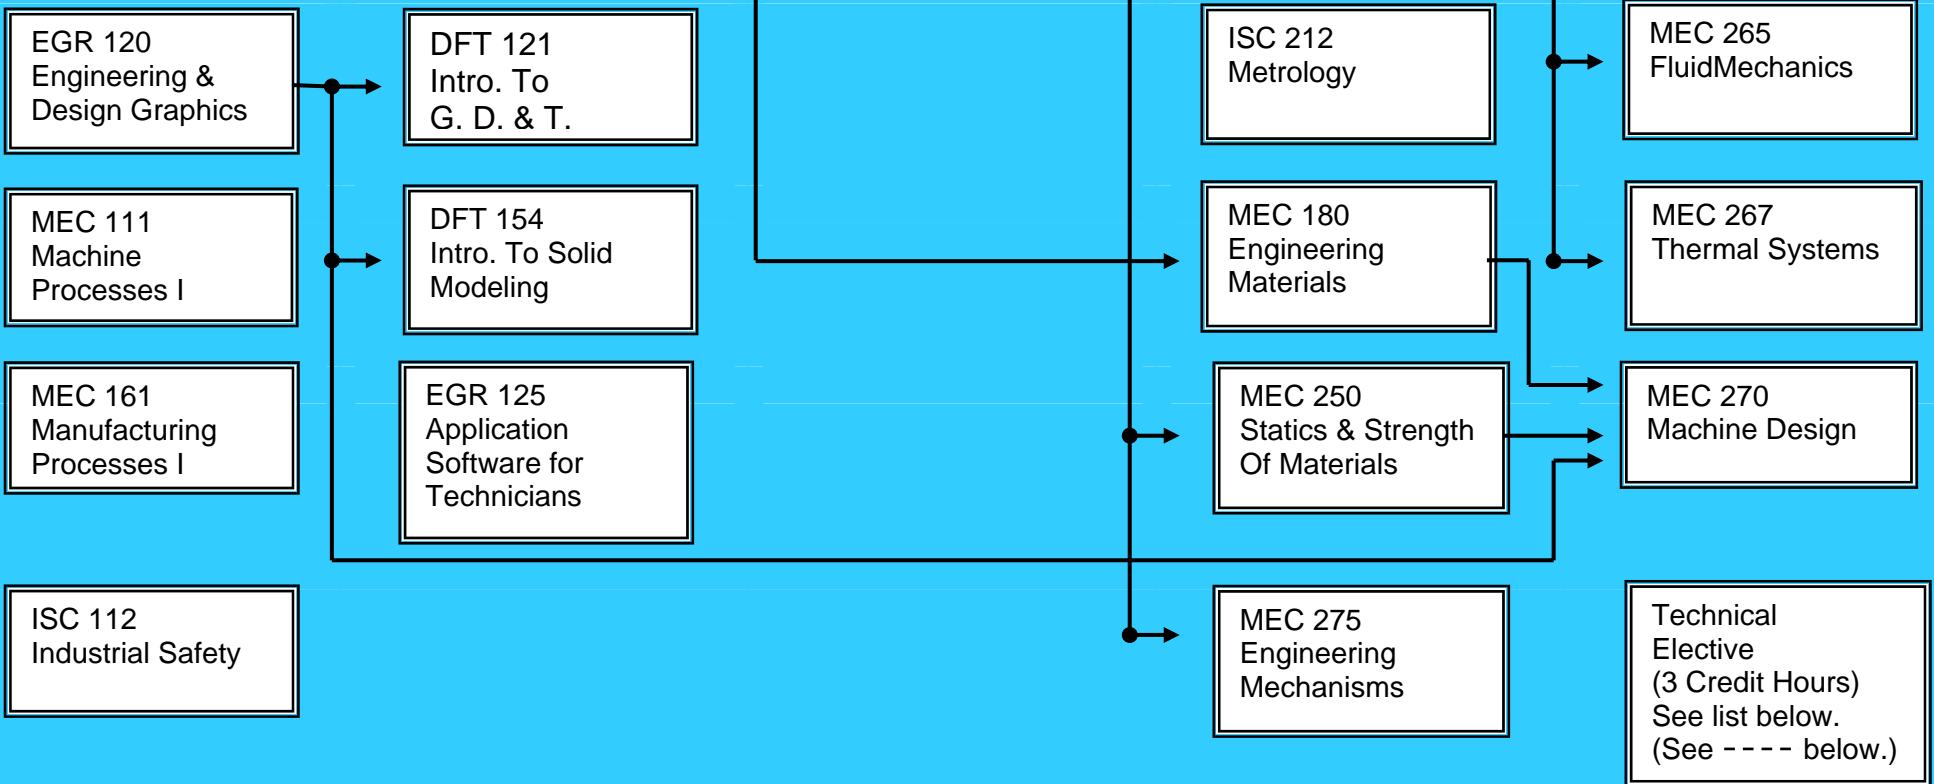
EGR 120
Engineering &
Design Graphics

DFT 121
Intro. To
G. D. & T.

ISC 212
Metrology

MEC 265
FluidMechanics

MEC 111
Machine
Processes I

DFT 154
Intro. To Solid
Modeling

MEC 180
Engineering
Materials

MEC 267
Thermal Systems

MEC 161
Manufacturing
Processes I

EGR 125
Application
Software for
Technicians

MEC 250
Statics & Strength
Of Materials

MEC 270
Machine Design

ISC 112
Industrial Safety

MEC 275
Engineering
Mechanisms

Technical
Elective
(3 Credit Hours)
See list below.
(See - - - - below.)